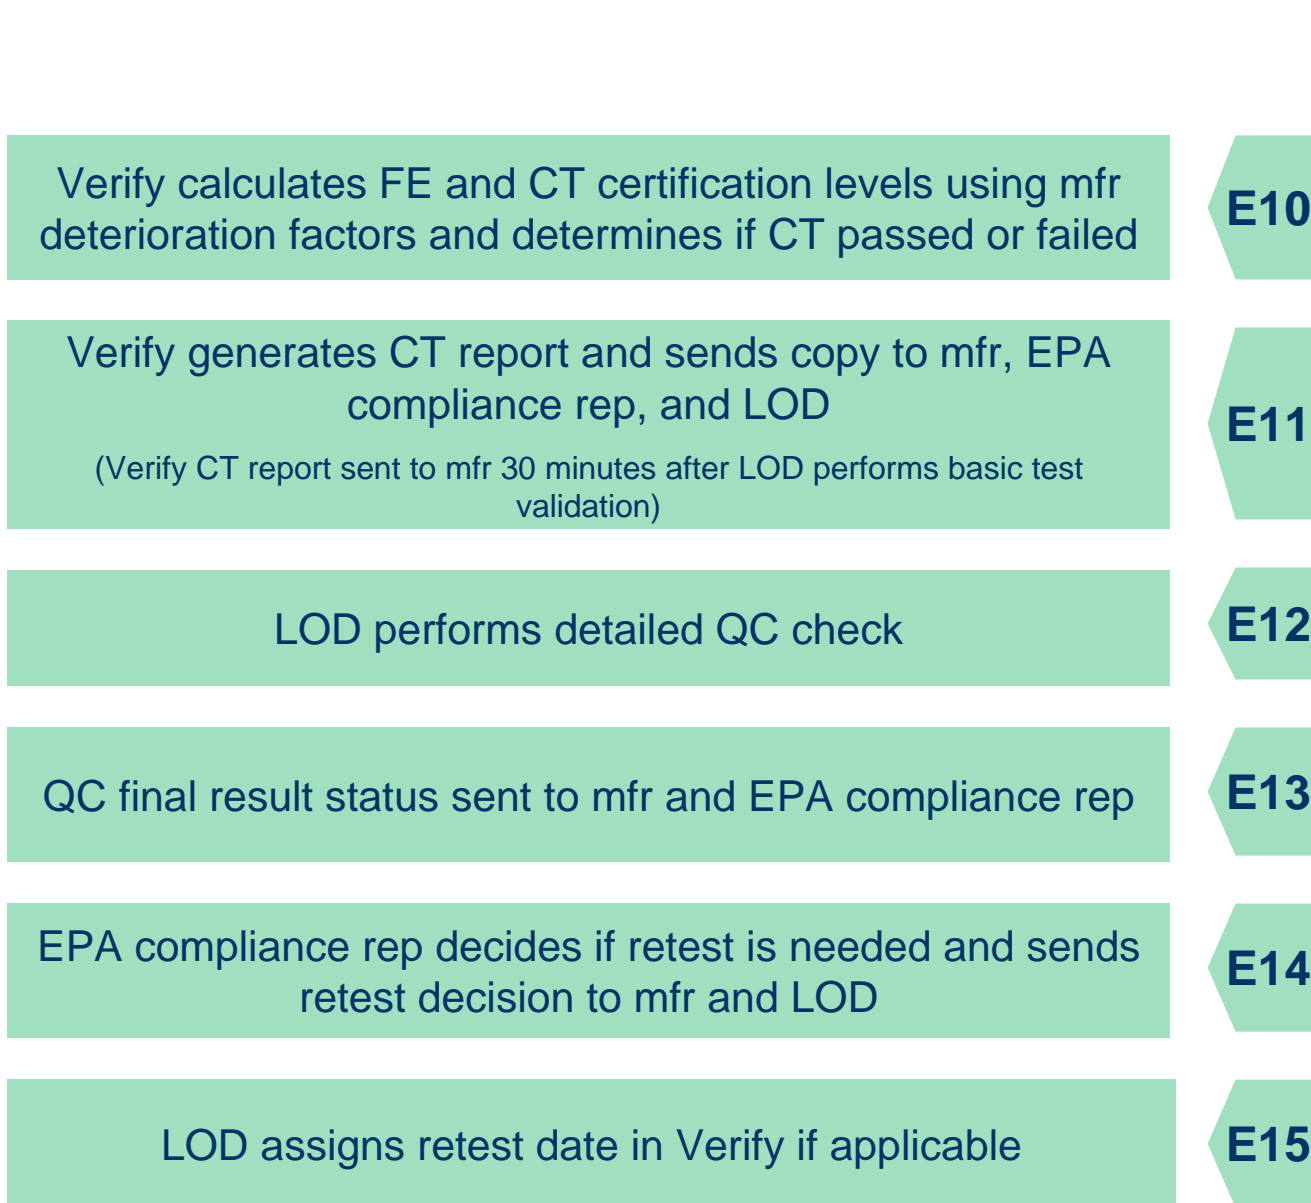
Verify calculates FE and CT certification levels using mfr deterioration factors and determines if CT passed or failed

E10

Verify generates CT report and sends copy to mfr, EPA compliance rep, and LOD

(Verify CT report sent to mfr 30 minutes after LOD performs basic test validation)

E11

LOD performs detailed QC check

E12

QC final result status sent to mfr and EPA compliance rep

E13

EPA compliance rep decides if retest is needed and sends retest decision to mfr and LOD

E14

LOD assigns retest date in Verify if applicable

E15